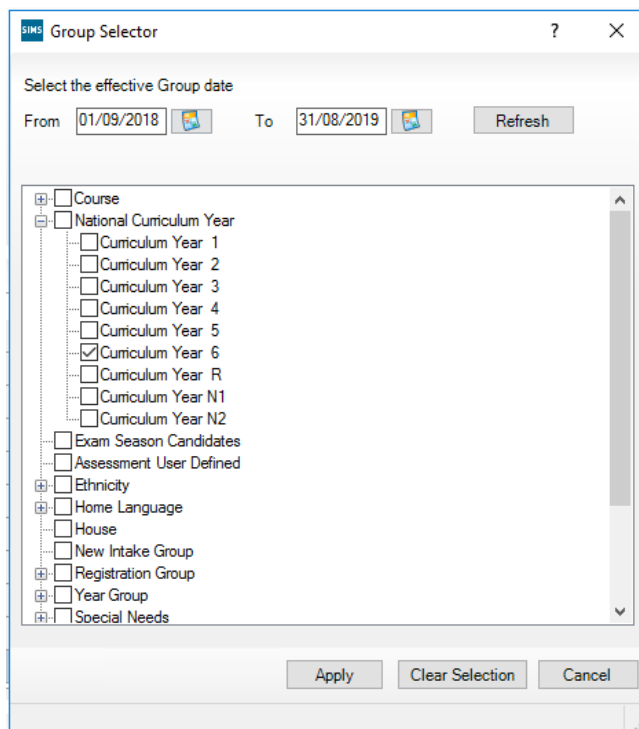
SIMS Group Selector
?
X

Select the effective Group date
From 01/09/2018 To 31/08/2019 Refresh

Course
National Curriculum Year
Curriculum Year 1
Curriculum Year 2
Curriculum Year 3
Curriculum Year 4
Curriculum Year 5
Curriculum Year 6
Curriculum Year R
Curriculum Year N1
Curriculum Year N2
Exam Season Candidates
Assessment User Defined
Ethnicity
Home Language
House
New Intake Group
Registration Group
Year Group
Special Needs

Apply
Clear Selection
Cancel